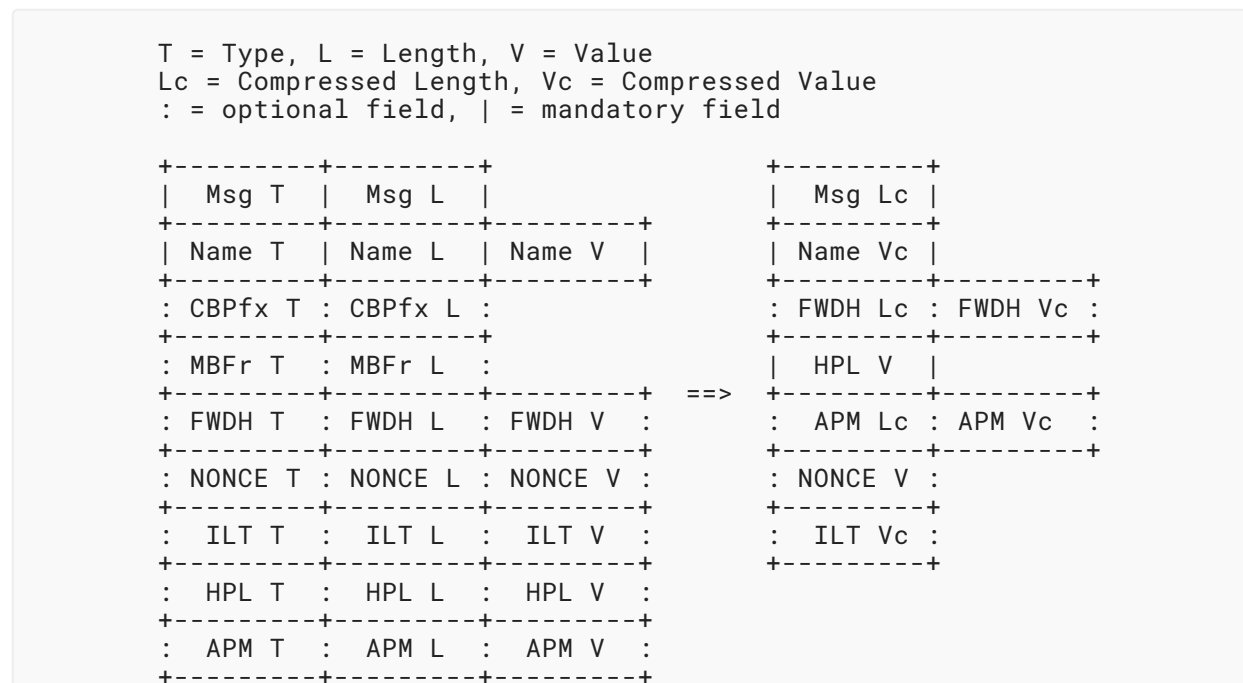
T = Type, L = Length, V = Value
Lc = Compressed Length, Vc = Compressed Value
: = optional field, | = mandatory field

```
+---------+---------+                   +---------+
|  Msg T  |  Msg L  |                   |  Msg Lc |
+---------+---------+---------+         +---------+
| Name T  | Name L  | Name V  |         | Name Vc |
+---------+---------+---------+         +---------+---------+
: CBPfx T : CBPfx L :                   : FWDH Lc : FWDH Vc :
+---------+---------+                   +---------+---------+
: MBFr T  : MBFr L  :                   |  HPL V  |
+---------+---------+---------+   ==>   +---------+---------+
: FWDH T  : FWDH L  : FWDH V  :         :  APM Lc : APM Vc  :
+---------+---------+---------+         +---------+---------+
: NONCE T : NONCE L : NONCE V :         : NONCE V :
+---------+---------+---------+         +---------+
:  ILT T  :  ILT L  :  ILT V  :         :  ILT Vc :
+---------+---------+---------+         +---------+
:  HPL T  :  HPL L  :  HPL V  :
+---------+---------+---------+
:  APM T  :  APM L  :  APM V  :
+---------+---------+---------+
```